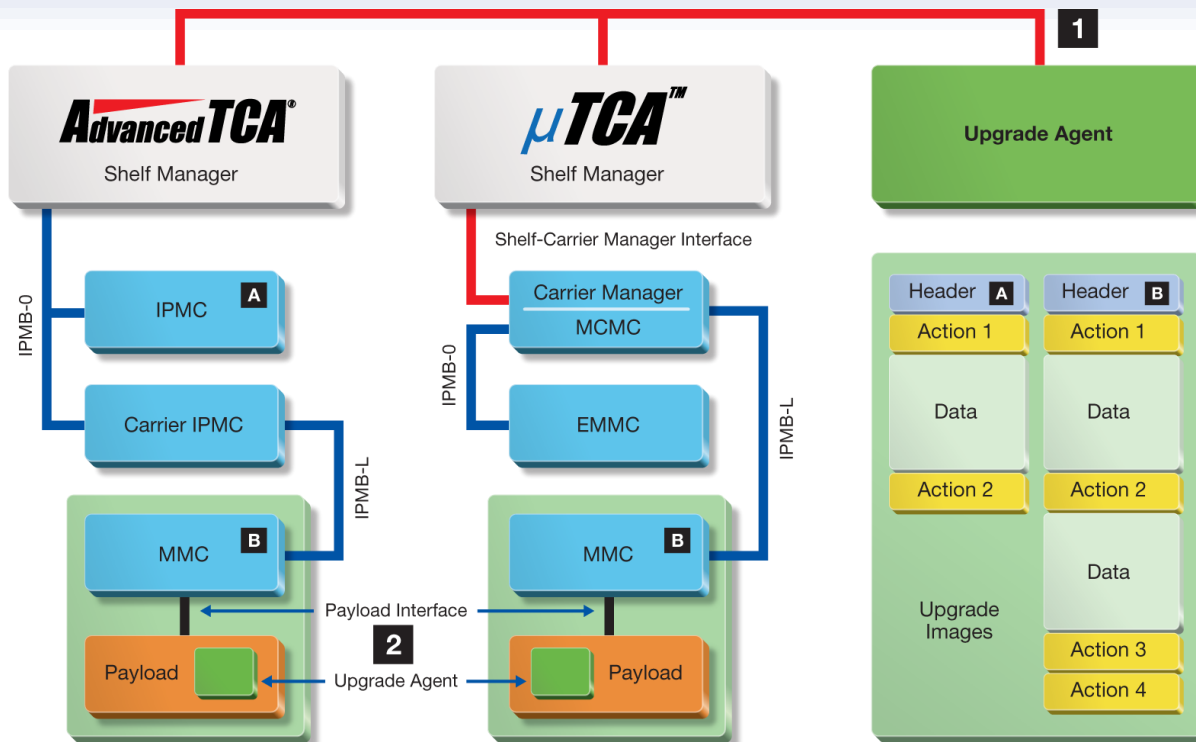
1

AdvancedTCA®
Shelf Manager

μTCA™
Shelf Manager

Upgrade Agent

Shelf-Carrier Manager Interface

IPMB-0

IPMC A

Carrier IPMC

IPMB-L

MMC B

Carrier Manager
MCMC

IPMB-0

EMMC

IPMB-L

MMC B

Payload Interface

2

Payload

Upgrade Agent

Payload

Header A
Action 1
Data
Action 2

Header B
Action 1
Data
Action 2
Data
Action 3
Action 4

Upgrade Images